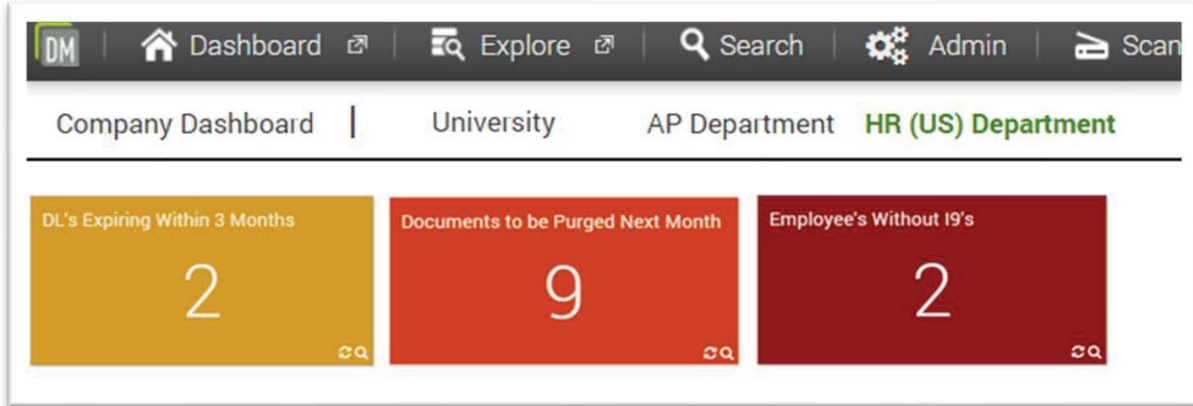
DM Dashboard Explore Search Admin Scan

Company Dashboard | University AP Department HR (US) Department

DL's Expiring Within 3 Months
2

Documents to be Purged Next Month
9

Employee's Without I9's
2